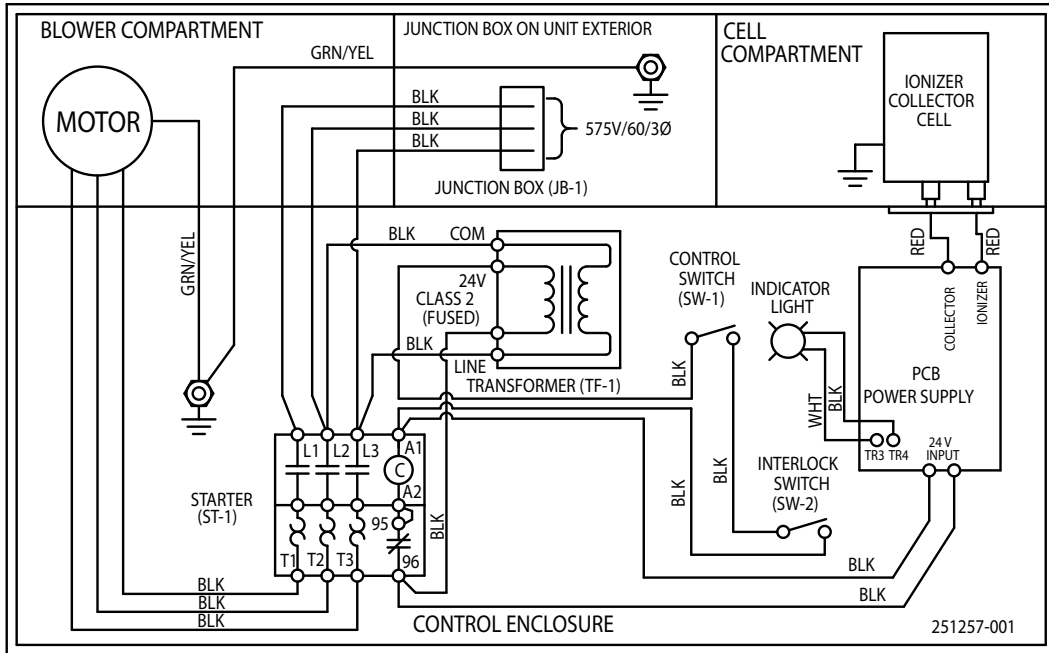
BLOWER COMPARTMENT

JUNCTION BOX ON UNIT EXTERIOR

CELL COMPARTMENT

IONIZER COLLECTOR CELL

GRN/YEL

MOTOR

BLK
BLK
BLK

575V/60/3Ø

JUNCTION BOX (JB-1)

GRN/YEL

BLK

COM

24V
CLASS 2
(FUSED)

BLK

LINE
TRANSFORMER (TF-1)

CONTROL SWITCH (SW-1)

INDICATOR LIGHT

RED

RED

COLLECTOR

IONIZER

PCB
POWER SUPPLY

BLK

BLK

WHT

TR3 TR4

24 V INPUT

L1 L2 L3

A1

C

A2

STARTER (ST-1)

95

BLK

96

T1 T2 T3

BLK

BLK

INTERLOCK SWITCH (SW-2)

BLK

BLK

BLK
BLK
BLK

BLK

CONTROL ENCLOSURE

251257-001